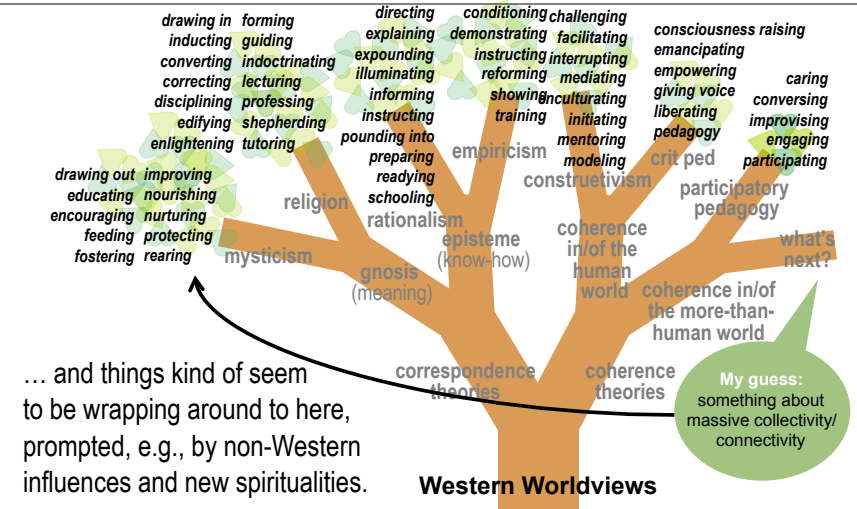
drawing in
inducting
converting
correcting
disciplining
edifying
enlightening

forming
guiding
indoctrinating
lecturing
professing
shepherding
tutoring

directing
explaining
expounding
illuminating
informing
instructing
pounding into
preparing
readying
schooling

conditioning
demonstrating
instructing
reforming
showing
training

challenging
facilitating
interrupting
mediating
enculturating
initiating
mentoring
modeling

consciousness raising
emancipating
empowering
giving voice
liberating
pedagogy

caring
conversing
improvising
engaging
participating

drawing out
educating
encouraging
feeding
fostering

improving
nourishing
nurturing
protecting
rearing

religion
mysticism
rationalism
empiricism
construtivism
crit ped
participatory pedagogy
gnosis
(meaning)
episteme
(know-how)
coherence in/of the human world
what's next?
coherence in/of the more-than-human world
correspondence theories
coherence theories

… and things kind of seem to be wrapping around to here, prompted, e.g., by non-Western influences and new spiritualities.

My guess: something about massive collectivity/ connectivity

Western Worldviews